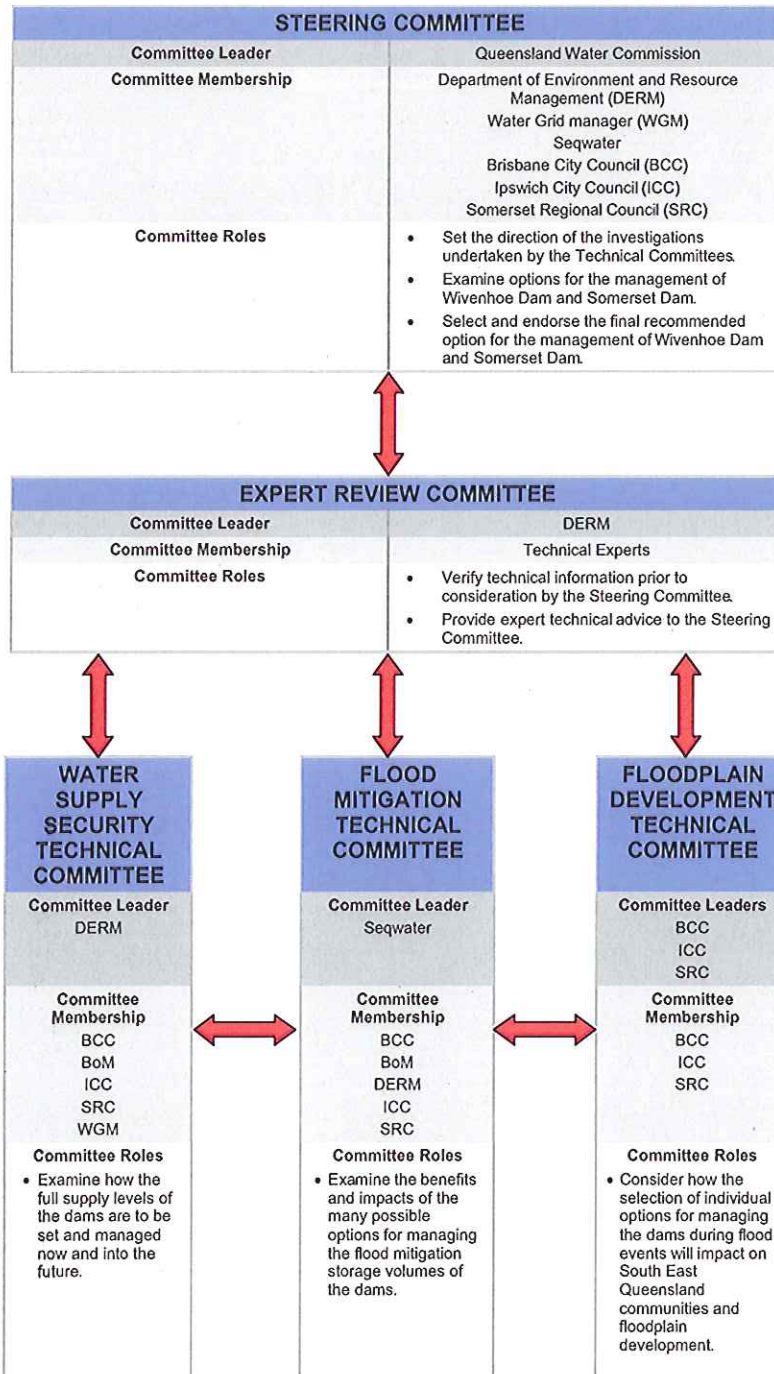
STEERING COMMITTEE

| Committee Leader | Queensland Water Commission |
|---|---|
| Committee Membership | Department of Environment and Resource Management (DERM)<br>Water Grid manager (WGM)<br>Seqwater<br>Brisbane City Council (BCC)<br>Ipswich City Council (ICC)<br>Somerset Regional Council (SRC) |
| Committee Roles | • Set the direction of the investigations undertaken by the Technical Committees.<br>• Examine options for the management of Wivenhoe Dam and Somerset Dam.<br>• Select and endorse the final recommended option for the management of Wivenhoe Dam and Somerset Dam. |

EXPERT REVIEW COMMITTEE

| Committee Leader | DERM |
|---|---|
| Committee Membership | Technical Experts |
| Committee Roles | • Verify technical information prior to consideration by the Steering Committee.<br>• Provide expert technical advice to the Steering Committee. |

WATER SUPPLY SECURITY TECHNICAL COMMITTEE

Committee Leader
DERM

Committee Membership
BCC
BoM
ICC
SRC
WGM

Committee Roles
• Examine how the full supply levels of the dams are to be set and managed now and into the future.

FLOOD MITIGATION TECHNICAL COMMITTEE

Committee Leader
Seqwater

Committee Membership
BCC
BoM
DERM
ICC
SRC

Committee Roles
• Examine the benefits and impacts of the many possible options for managing the flood mitigation storage volumes of the dams.

FLOODPLAIN DEVELOPMENT TECHNICAL COMMITTEE

Committee Leaders
BCC
ICC
SRC

Committee Membership
BCC
ICC
SRC

Committee Roles
• Consider how the selection of individual options for managing the dams during flood events will impact on South East Queensland communities and floodplain development.